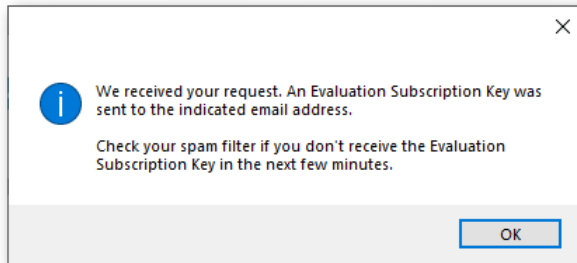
We received your request. An Evaluation Subscription Key was sent to the indicated email address.

Check your spam filter if you don't receive the Evaluation Subscription Key in the next few minutes.

OK